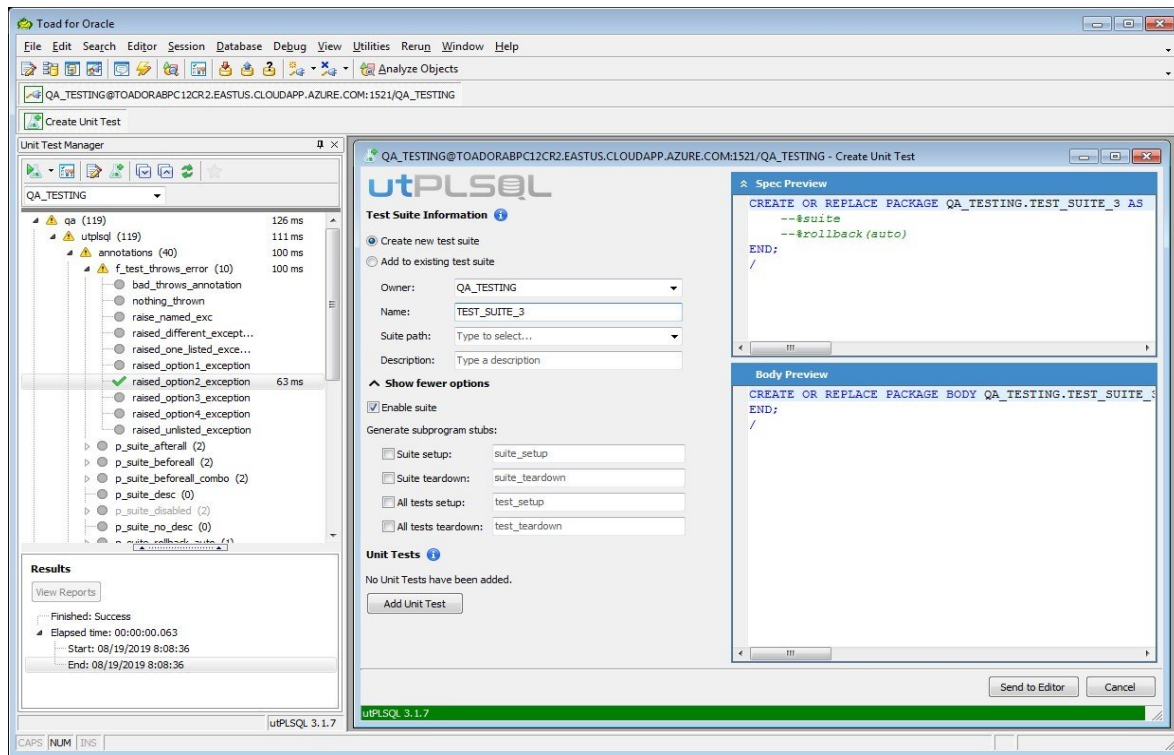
Toad for Oracle

File Edit Search Editor Session Database Debug View Utilities Rerun Window Help

Analyze Objects

QA_TESTING@TOADORABPC12CR2.EASTUS.CLOUDAPP.AZURE.COM:1521/QA_TESTING

Create Unit Test

Unit Test Manager

QA_TESTING

qa (119) 126 ms
utplsql (119) 111 ms
annotations (40) 100 ms
f_test_throws_error (10) 100 ms
bad_throws_annotation
nothing_thrown
raise_named_exc
raised_different_except...
raised_one_listed_exce...
raised_option1_exception
raised_option2_exception 63 ms
raised_option3_exception
raised_option4_exception
raised_unlisted_exception
p_suite_afterall (2)
p_suite_beforeall (2)
p_suite_beforeall_combo (2)
p_suite_desc (0)
p_suite_disabled (2)
p_suite_no_desc (0)
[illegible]

Results

View Reports

Finished: Success
Elapsed time: 00:00:00.063
Start: 08/19/2019 8:08:36
End: 08/19/2019 8:08:36

utPLSQL 3.1.7

QA_TESTING@TOADORABPC12CR2.EASTUS.CLOUDAPP.AZURE.COM:1521/QA_TESTING - Create Unit Test

utPLSQL

Test Suite Information

Create new test suite
Add to existing test suite

Owner: QA_TESTING
Name: TEST_SUITE_3
Suite path: Type to select...
Description: Type a description

Show fewer options

Enable suite

Generate subprogram stubs:

Suite setup: suite_setup
Suite teardown: suite_teardown
All tests setup: test_setup
All tests teardown: test_teardown

Unit Tests

No Unit Tests have been added.

Add Unit Test

Spec Preview

CREATE OR REPLACE PACKAGE QA_TESTING.TEST_SUITE_3 AS
--%suite
--%rollback(auto)
END;
/

Body Preview

CREATE OR REPLACE PACKAGE BODY QA_TESTING.TEST_SUITE_3
END;
/

Send to Editor Cancel

utPLSQL 3.1.7

CAPS NUM INS